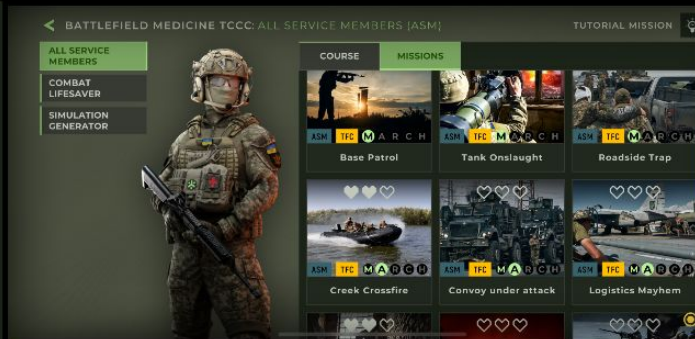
BATTLEFIELD MEDICINE TCCC: ALL SERVICE MEMBERS (ASM)

TUTORIAL MISSION

ALL SERVICE MEMBERS

COMBAT LIFESAVER

SIMULATION GENERATOR

COURSE

MISSIONS

ASM TFC M A R C H
Base Patrol

ASM TFC M A R C H
Tank Onslaught

ASM TFC M A R C H
Roadside Trap

ASM TFC M A R C H
Creek Crossfire

ASM TFC M A R C H
Convoy under attack

ASM TFC M A R C H
Logistics Mayhem